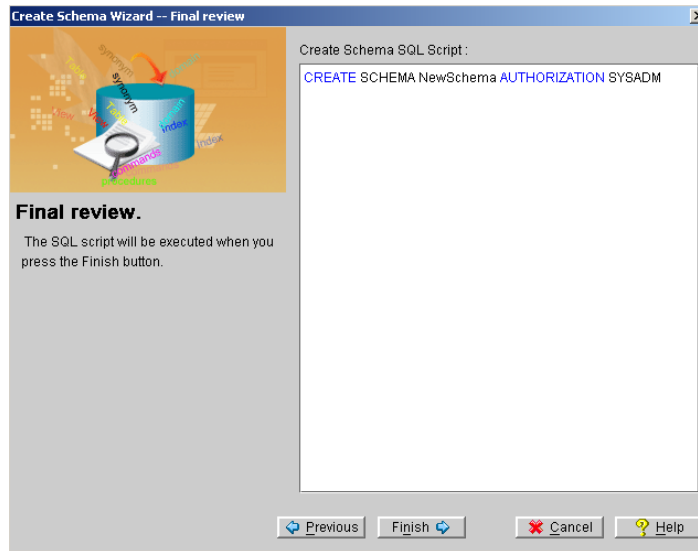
Create Schema Wizard -- Final review

synonym
table
synonym
trigger
index
view
index
commands
procedures

Final review.

The SQL script will be executed when you press the Finish button.

Create Schema SQL Script :

CREATE SCHEMA NewSchema AUTHORIZATION SYSADM

Previous
Finish
Cancel
Help